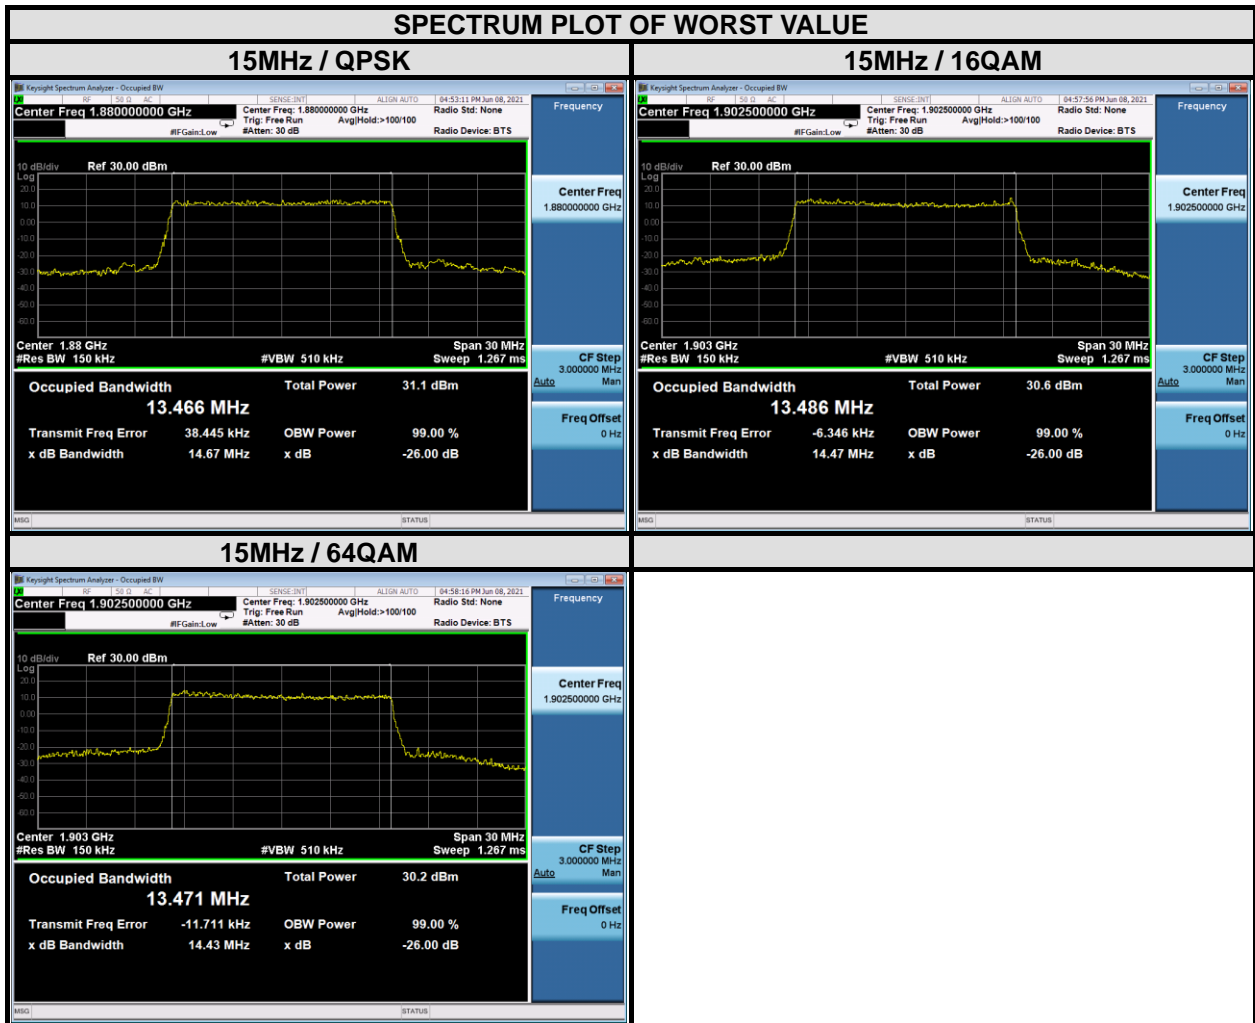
SPECTRUM PLOT OF WORST VALUE

15MHz / QPSK

Keysight Spectrum Analyzer - Occupied BW

RF 50 Ω AC SENSE:INT ALIGN AUTO 04:53:11 PM Jun 08, 2021

Center Freq 1.880000000 GHz

Center Freq: 1.880000000 GHz Trig: Free Run Avg|Hold:>100/100 #Atten: 30 dB

#IFGain:Low

Radio Std: None

Radio Device: BTS

Frequency

10 dB/div Ref 30.00 dBm

Log

20.0 10.0 0.00 -10.0 -20.0 -30.0 -40.0 -50.0 -60.0

Center 1.88 GHz Span 30 MHz
#Res BW 150 kHz #VBW 510 kHz Sweep 1.267 ms

Center Freq 1.880000000 GHz

CF Step 3.000000 MHz Auto Man

Freq Offset 0 Hz

| Occupied Bandwidth | | Total Power | 31.1 dBm |
|---|---|---|---|
| 13.466 MHz | | | |
| Transmit Freq Error | 38.445 kHz | OBW Power | 99.00 % |
| x dB Bandwidth | 14.67 MHz | x dB | -26.00 dB |

MSG STATUS

15MHz / 16QAM

Keysight Spectrum Analyzer - Occupied BW

RF 50 Ω AC SENSE:INT ALIGN AUTO 04:57:56 PM Jun 08, 2021

Center Freq 1.902500000 GHz

Center Freq: 1.902500000 GHz Trig: Free Run Avg|Hold:>100/100 #Atten: 30 dB

#IFGain:Low

Radio Std: None

Radio Device: BTS

Frequency

10 dB/div Ref 30.00 dBm

Log

20.0 10.0 0.00 -10.0 -20.0 -30.0 -40.0 -50.0 -60.0

Center 1.903 GHz Span 30 MHz
#Res BW 150 kHz #VBW 510 kHz Sweep 1.267 ms

Center Freq 1.902500000 GHz

CF Step 3.000000 MHz Auto Man

Freq Offset 0 Hz

| Occupied Bandwidth | | Total Power | 30.6 dBm |
|---|---|---|---|
| 13.486 MHz | | | |
| Transmit Freq Error | -6.346 kHz | OBW Power | 99.00 % |
| x dB Bandwidth | 14.47 MHz | x dB | -26.00 dB |

MSG STATUS

15MHz / 64QAM

Keysight Spectrum Analyzer - Occupied BW

RF 50 Ω AC SENSE:INT ALIGN AUTO 04:58:16 PM Jun 08, 2021

Center Freq 1.902500000 GHz

Center Freq: 1.902500000 GHz Trig: Free Run Avg|Hold:>100/100 #Atten: 30 dB

#IFGain:Low

Radio Std: None

Radio Device: BTS

Frequency

10 dB/div Ref 30.00 dBm

Log

20.0 10.0 0.00 -10.0 -20.0 -30.0 -40.0 -50.0 -60.0

Center 1.903 GHz Span 30 MHz
#Res BW 150 kHz #VBW 510 kHz Sweep 1.267 ms

Center Freq 1.902500000 GHz

CF Step 3.000000 MHz Auto Man

Freq Offset 0 Hz

| Occupied Bandwidth | | Total Power | 30.2 dBm |
|---|---|---|---|
| 13.471 MHz | | | |
| Transmit Freq Error | -11.711 kHz | OBW Power | 99.00 % |
| x dB Bandwidth | 14.43 MHz | x dB | -26.00 dB |

MSG STATUS